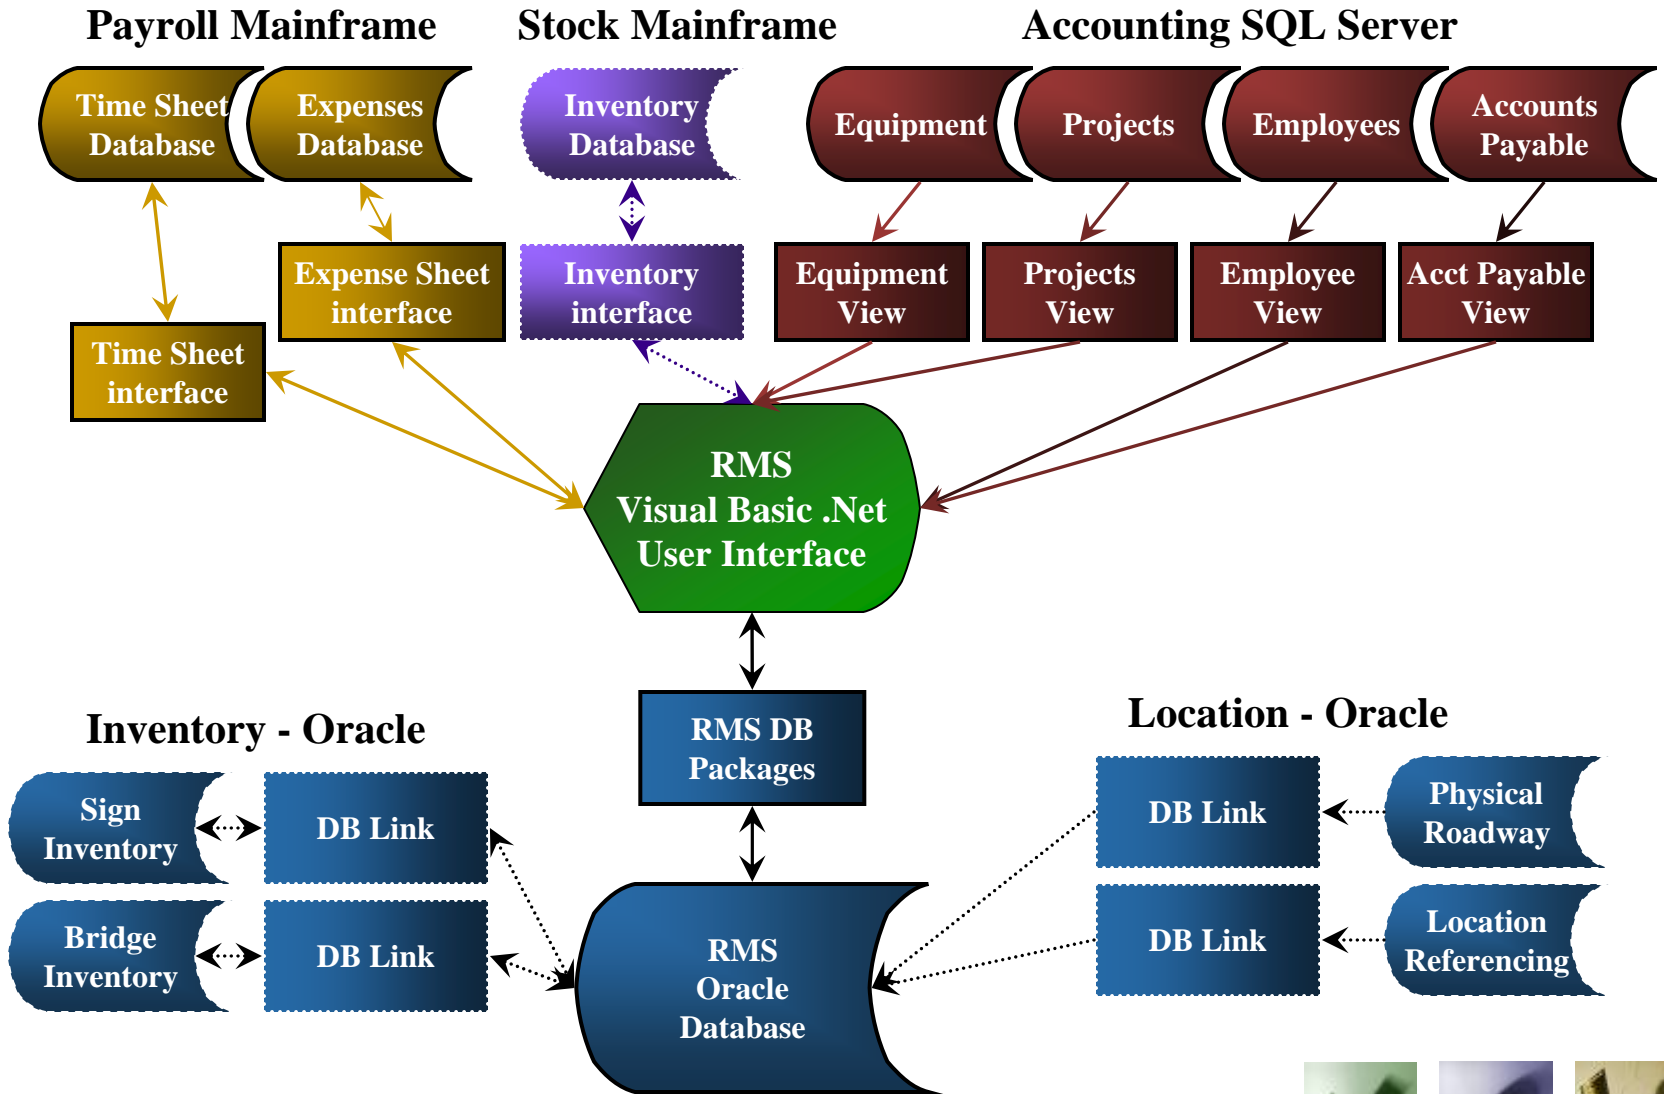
Payroll Mainframe

Stock Mainframe

Accounting SQL Server

Time Sheet Database

Expenses Database

Inventory Database

Equipment

Projects

Employees

Accounts Payable

Expense Sheet interface

Inventory interface

Equipment View

Projects View

Employee View

Acct Payable View

Time Sheet interface

RMS
Visual Basic .Net
User Interface

RMS DB Packages

Inventory - Oracle

Location - Oracle

Sign Inventory

DB Link

Bridge Inventory

DB Link

RMS Oracle Database

DB Link

Physical Roadway

DB Link

Location Referencing